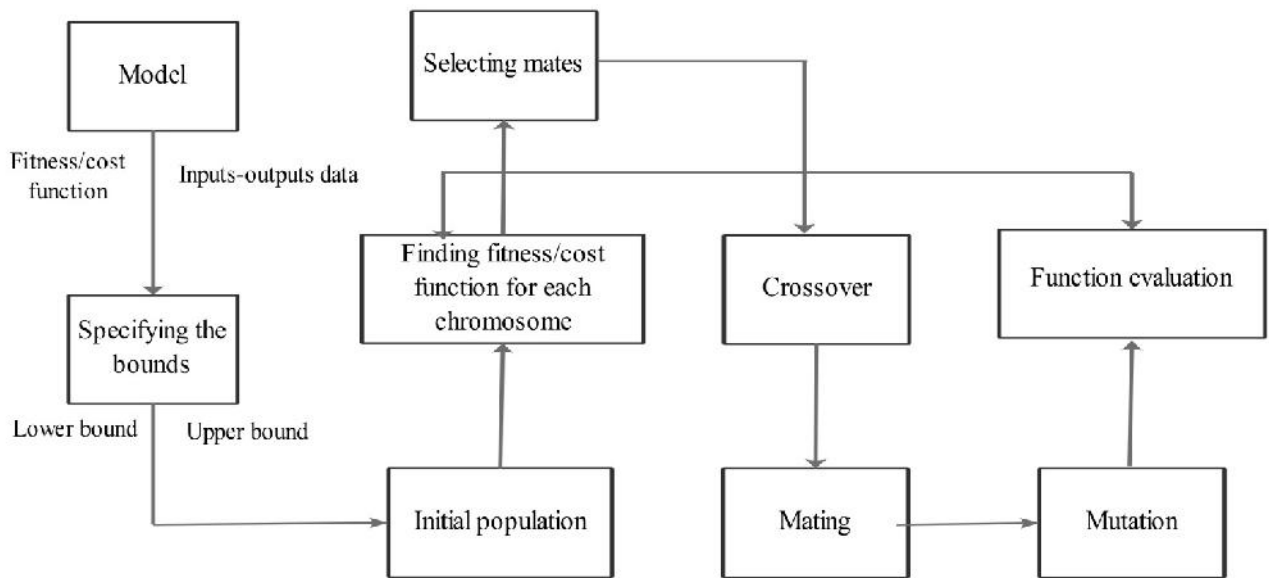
Model

Fitness/cost function

Inputs-outputs data

Specifying the bounds

Lower bound

Upper bound

Selecting mates

Finding fitness/cost function for each chromosome

Crossover

Function evaluation

Initial population

Mating

Mutation